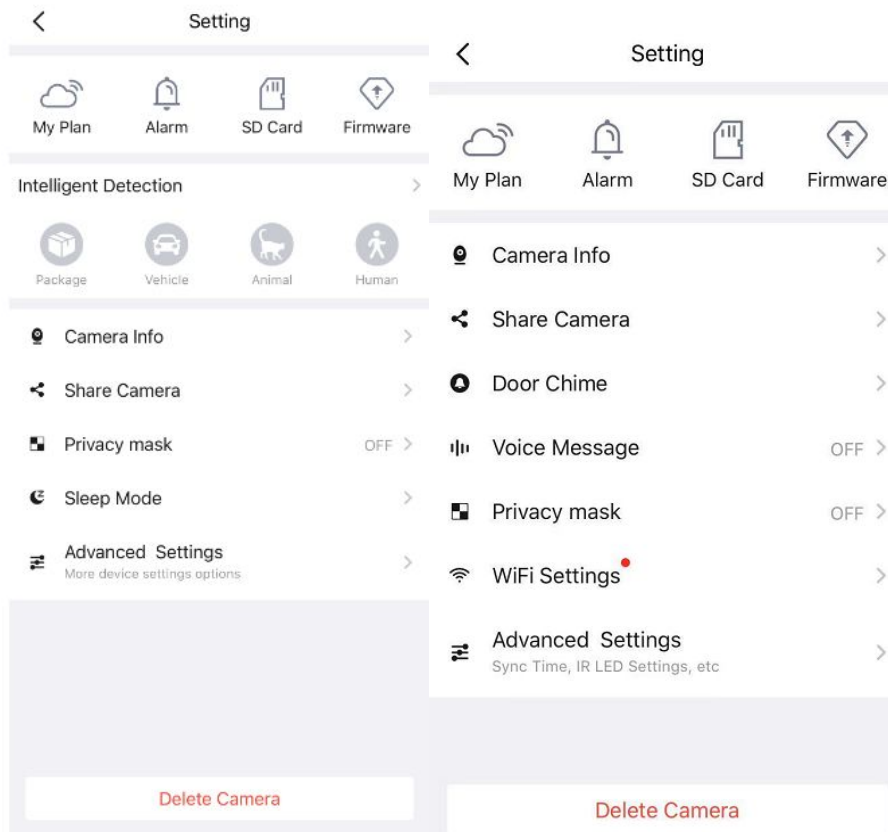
Setting

My Plan
Alarm
SD Card
Firmware

Intelligent Detection

Package
Vehicle
Animal
Human

Camera Info

Share Camera

Privacy mask OFF

Sleep Mode

Advanced Settings
More device settings options

Delete Camera

Setting

My Plan
Alarm
SD Card
Firmware

Camera Info

Share Camera

Door Chime

Voice Message OFF

Privacy mask OFF

WiFi Settings

Advanced Settings
Sync Time, IR LED Settings, etc

Delete Camera